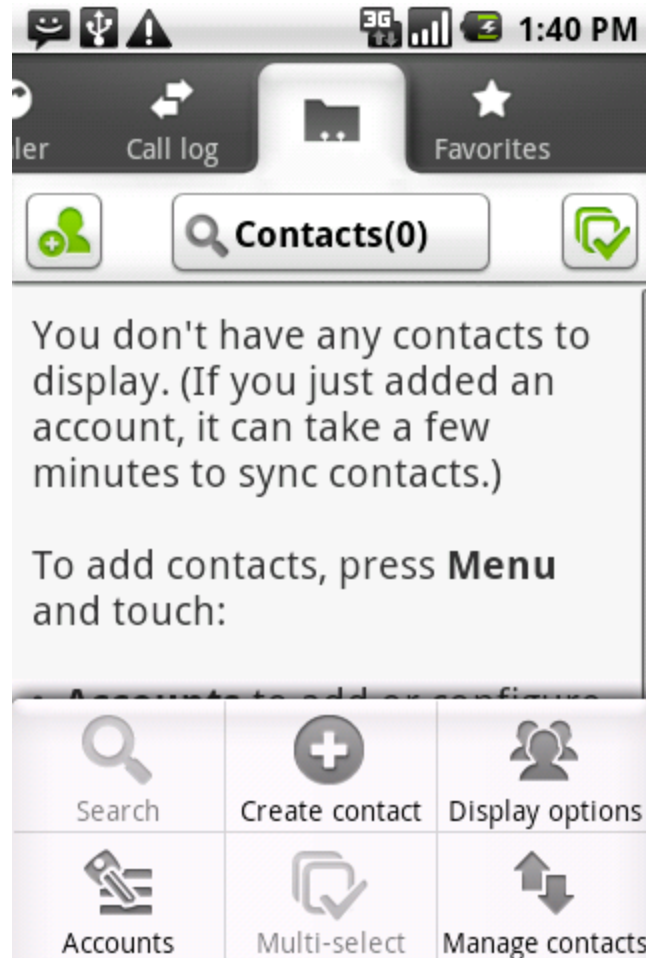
3G 1:40 PM

ler Call log Favorites

Contacts(0)

You don't have any contacts to display. (If you just added an account, it can take a few minutes to sync contacts.)

To add contacts, press **Menu** and touch:

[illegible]

Search
Create contact
Display options
Accounts
Multi-select
Manage contacts